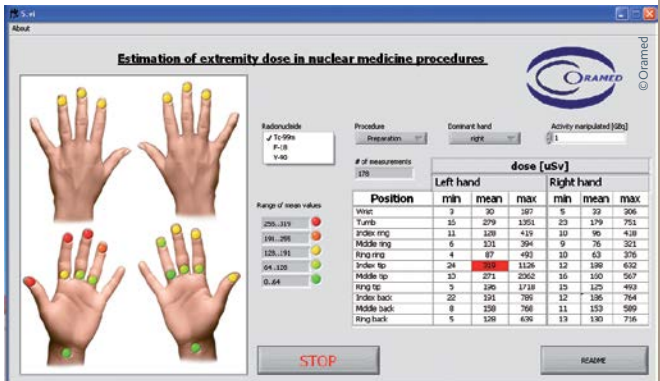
S.vi

About

Estimation of extremity dose in nuclear medicine procedures

ORAMED

© Oramed

Radionuclide
✓ Tc-99m
F-18
Y-90

Procedure
Preparation

Dominant hand
right

Activity manipulated [GBq]
1

# of measurements
178

Range of mean values
255..319
191..255
128..191
64..128
0..64

| Position | Left hand min | Left hand mean | Left hand max | Right hand min | Right hand mean | Right hand max |
|---|---|---|---|---|---|---|
| Wrist | 3 | 30 | 187 | 5 | 33 | 306 |
| Tumb | 15 | 279 | 1351 | 23 | 179 | 751 |
| Index ring | 11 | 128 | 419 | 10 | 96 | 418 |
| Middle ring | 6 | 131 | 394 | 9 | 76 | 321 |
| Ring ring | 4 | 87 | 493 | 10 | 63 | 376 |
| Index tip | 24 | 319 | 1126 | 12 | 138 | 632 |
| Middle tip | 10 | 271 | 2362 | 16 | 150 | 567 |
| Ring tip | 5 | 196 | 1718 | 15 | 125 | 493 |
| Index back | 22 | 191 | 789 | 12 | 196 | 764 |
| Middle back | 8 | 158 | 766 | 11 | 153 | 589 |
| Ring back | 5 | 128 | 639 | 13 | 130 | 716 |

dose [uSv]

STOP

README